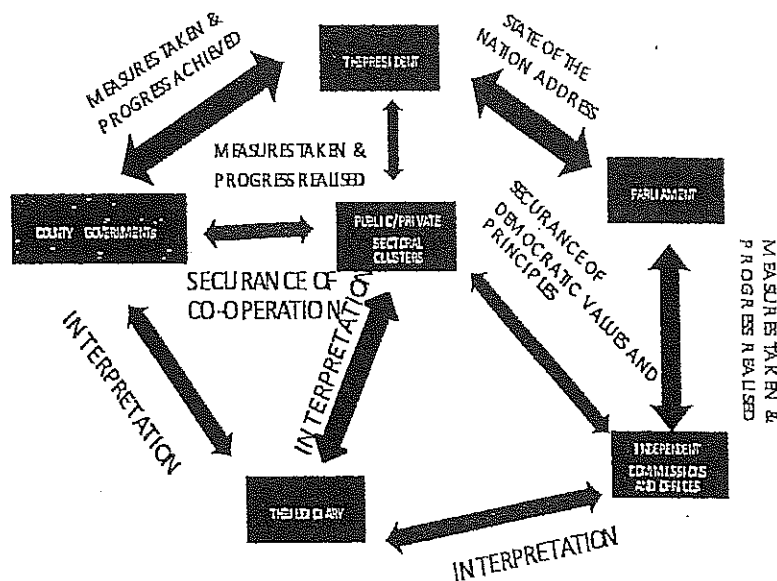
MEASURES TAKEN & PROGRESS ACHIEVED

THE PRESIDENT

STATE OF THE NATION ADDRESS

MEASURES TAKEN & PROGRESS REALISED

COUNTY GOVERNMENTS

PUBLIC/PRIVATE SECTORAL CLUSTERS

PARLIAMENT

SECURANCE OF DEMOCRATIC VALUES AND PRINCIPLES

MEASURES TAKEN & PROGRESS REALISED

SECURANCE OF CO-OPERATION

INTERPRETATION

INTERPRETATION

INDEPENDENT COMMISSIONS AND OFFICES

THE JUDICIARY

INTERPRETATION